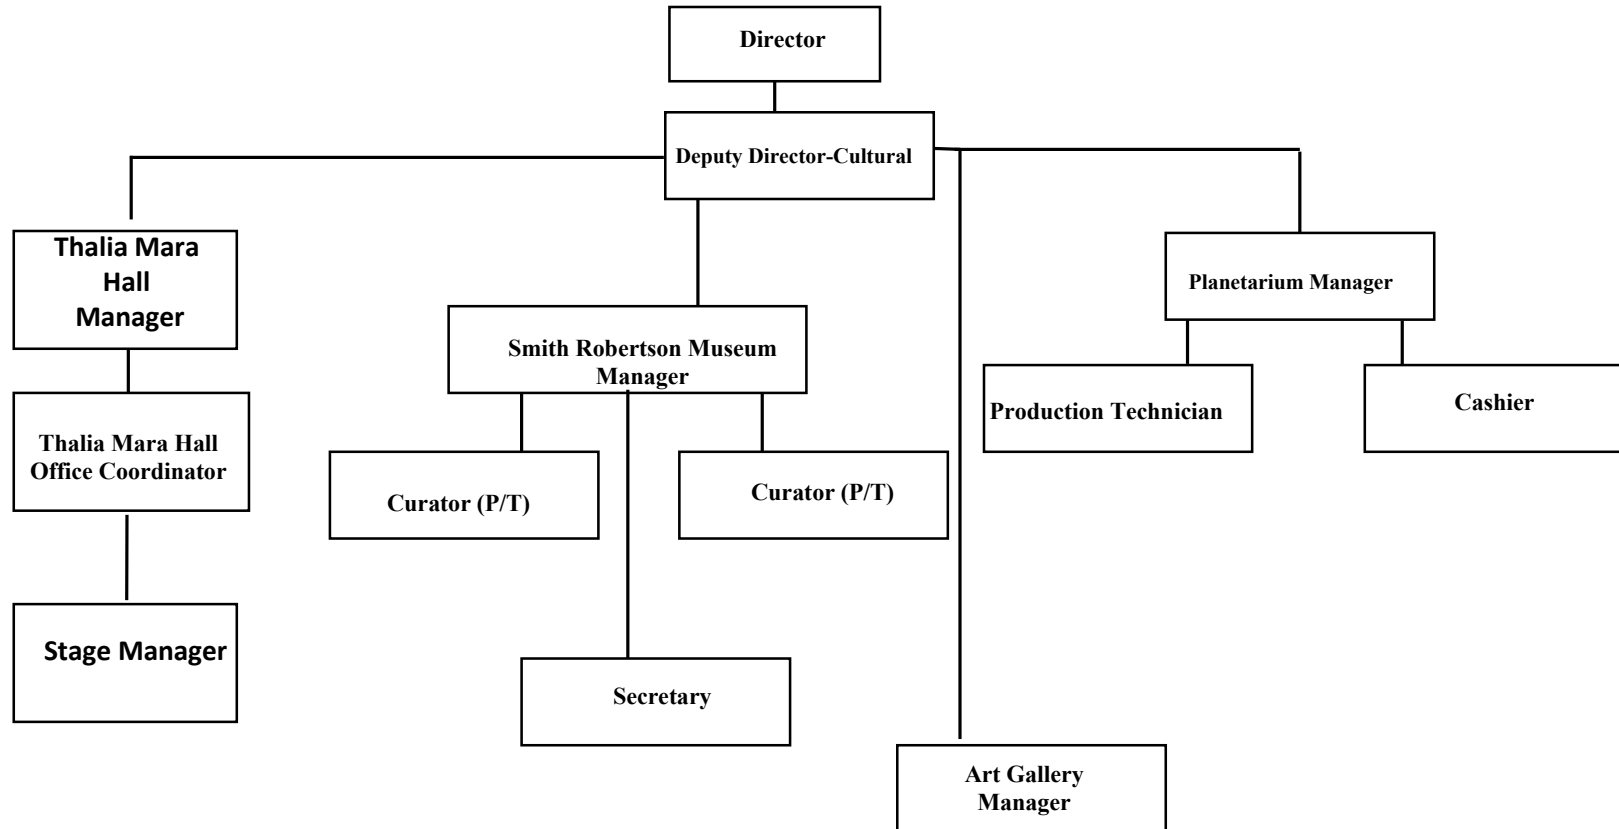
Director

Deputy Director-Cultural

Thalia Mara Hall Manager

Thalia Mara Hall Office Coordinator

Stage Manager

Smith Robertson Museum Manager

Curator (P/T)

Curator (P/T)

Secretary

Art Gallery Manager

Planetarium Manager

Production Technician

Cashier